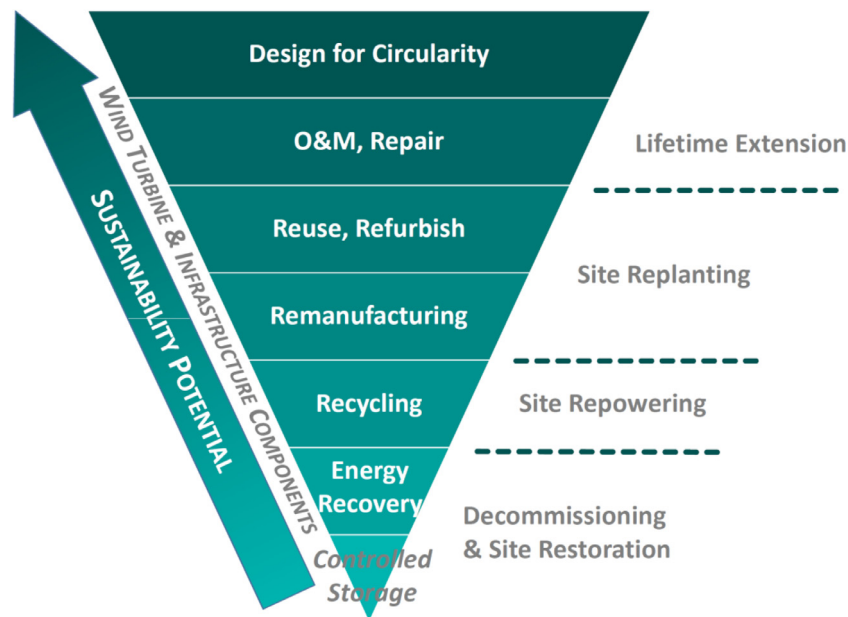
Design for Circularity

O&M, Repair

Reuse, Refurbish

Remanufacturing

Recycling

Energy Recovery

Controlled Storage

WIND TURBINE & INFRASTRUCTURE COMPONENTS

SUSTAINABILITY POTENTIAL

Lifetime Extension

Site Replanting

Site Repowering

Decommissioning & Site Restoration